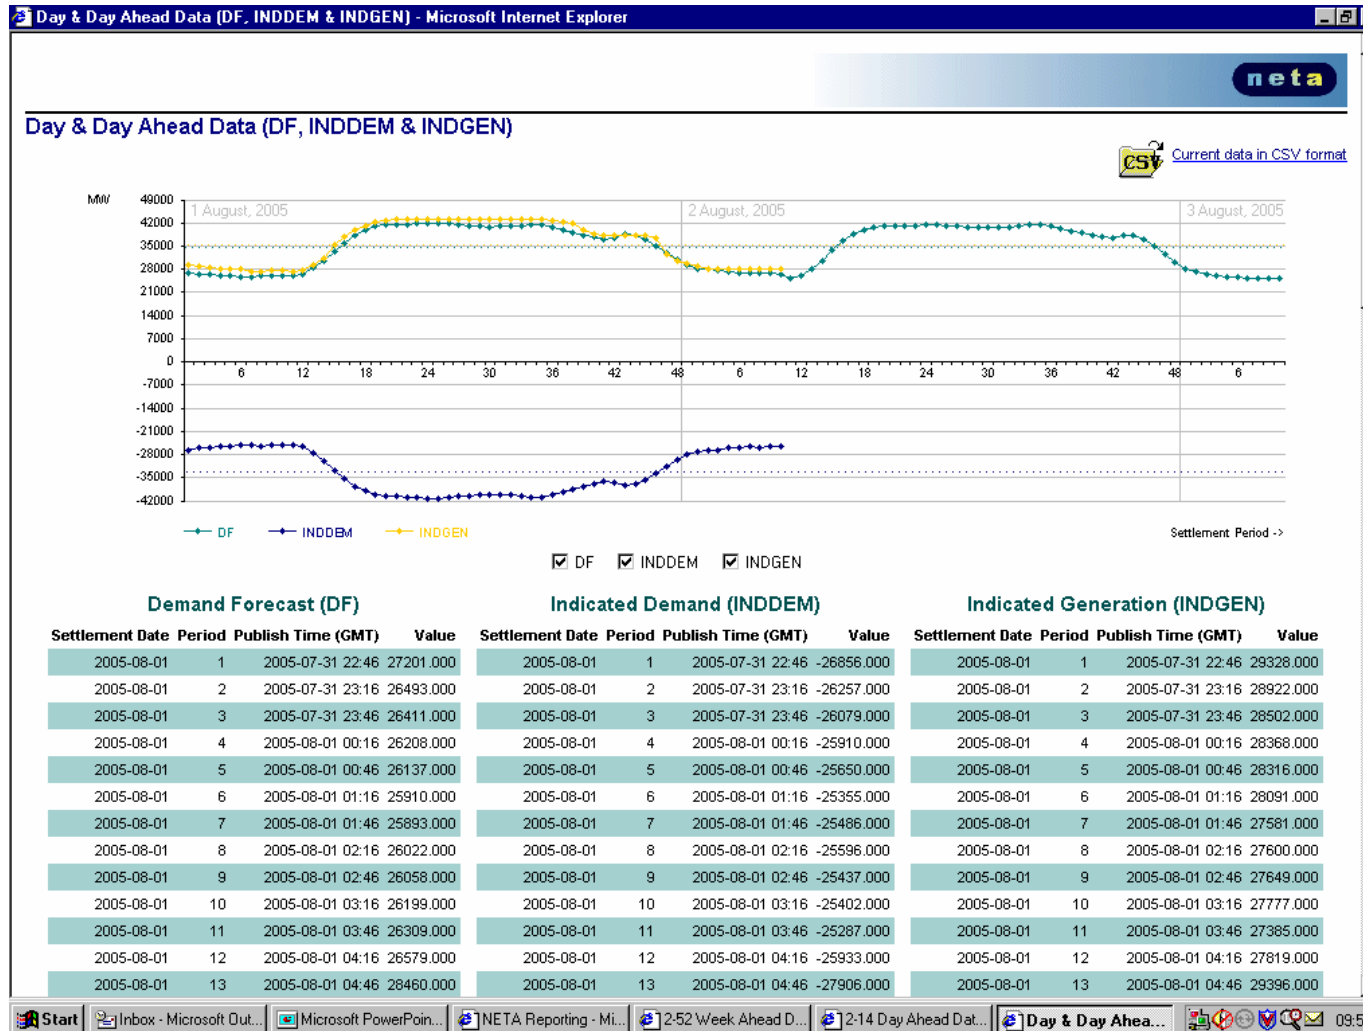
Day & Day Ahead Data (DF, INDDEM & INDGEN) - Microsoft Internet Explorer

neta

Day & Day Ahead Data (DF, INDDEM & INDGEN)

Current data in CSV format

MW
49000
42000
35000
28000
21000
14000
7000
0
-7000
-14000
-21000
-28000
-35000
-42000

1 August, 2005
2 August, 2005
3 August, 2005

6 12 18 24 30 36 42 48 6 12 18 24 30 36 42 48 6

DF INDDEM INDGEN

Settlement Period ->

DF INDDEM INDGEN

Demand Forecast (DF)

| Settlement Date | Period | Publish Time (GMT) | Value |
|---|---|---|---|
| 2005-08-01 | 1 | 2005-07-31 22:46 | 27201.000 |
| 2005-08-01 | 2 | 2005-07-31 23:16 | 26493.000 |
| 2005-08-01 | 3 | 2005-07-31 23:46 | 26411.000 |
| 2005-08-01 | 4 | 2005-08-01 00:16 | 26208.000 |
| 2005-08-01 | 5 | 2005-08-01 00:46 | 26137.000 |
| 2005-08-01 | 6 | 2005-08-01 01:16 | 25910.000 |
| 2005-08-01 | 7 | 2005-08-01 01:46 | 25893.000 |
| 2005-08-01 | 8 | 2005-08-01 02:16 | 26022.000 |
| 2005-08-01 | 9 | 2005-08-01 02:46 | 26058.000 |
| 2005-08-01 | 10 | 2005-08-01 03:16 | 26199.000 |
| 2005-08-01 | 11 | 2005-08-01 03:46 | 26309.000 |
| 2005-08-01 | 12 | 2005-08-01 04:16 | 26579.000 |
| 2005-08-01 | 13 | 2005-08-01 04:46 | 28460.000 |

Indicated Demand (INDDEM)

| Settlement Date | Period | Publish Time (GMT) | Value |
|---|---|---|---|
| 2005-08-01 | 1 | 2005-07-31 22:46 | -26856.000 |
| 2005-08-01 | 2 | 2005-07-31 23:16 | -26257.000 |
| 2005-08-01 | 3 | 2005-07-31 23:46 | -26079.000 |
| 2005-08-01 | 4 | 2005-08-01 00:16 | -25910.000 |
| 2005-08-01 | 5 | 2005-08-01 00:46 | -25650.000 |
| 2005-08-01 | 6 | 2005-08-01 01:16 | -25355.000 |
| 2005-08-01 | 7 | 2005-08-01 01:46 | -25486.000 |
| 2005-08-01 | 8 | 2005-08-01 02:16 | -25596.000 |
| 2005-08-01 | 9 | 2005-08-01 02:46 | -25437.000 |
| 2005-08-01 | 10 | 2005-08-01 03:16 | -25402.000 |
| 2005-08-01 | 11 | 2005-08-01 03:46 | -25287.000 |
| 2005-08-01 | 12 | 2005-08-01 04:16 | -25933.000 |
| 2005-08-01 | 13 | 2005-08-01 04:46 | -27906.000 |

Indicated Generation (INDGEN)

| Settlement Date | Period | Publish Time (GMT) | Value |
|---|---|---|---|
| 2005-08-01 | 1 | 2005-07-31 22:46 | 29328.000 |
| 2005-08-01 | 2 | 2005-07-31 23:16 | 28922.000 |
| 2005-08-01 | 3 | 2005-07-31 23:46 | 28502.000 |
| 2005-08-01 | 4 | 2005-08-01 00:16 | 28368.000 |
| 2005-08-01 | 5 | 2005-08-01 00:46 | 28316.000 |
| 2005-08-01 | 6 | 2005-08-01 01:16 | 28091.000 |
| 2005-08-01 | 7 | 2005-08-01 01:46 | 27581.000 |
| 2005-08-01 | 8 | 2005-08-01 02:16 | 27600.000 |
| 2005-08-01 | 9 | 2005-08-01 02:46 | 27649.000 |
| 2005-08-01 | 10 | 2005-08-01 03:16 | 27777.000 |
| 2005-08-01 | 11 | 2005-08-01 03:46 | 27385.000 |
| 2005-08-01 | 12 | 2005-08-01 04:16 | 27819.000 |
| 2005-08-01 | 13 | 2005-08-01 04:46 | 29396.000 |

Start | Inbox - Microsoft Out... | Microsoft PowerPoin... | NETA Reporting - Mi... | 2-52 Week Ahead D... | 2-14 Day Ahead Dat... | Day & Day Ahea... | 09:5